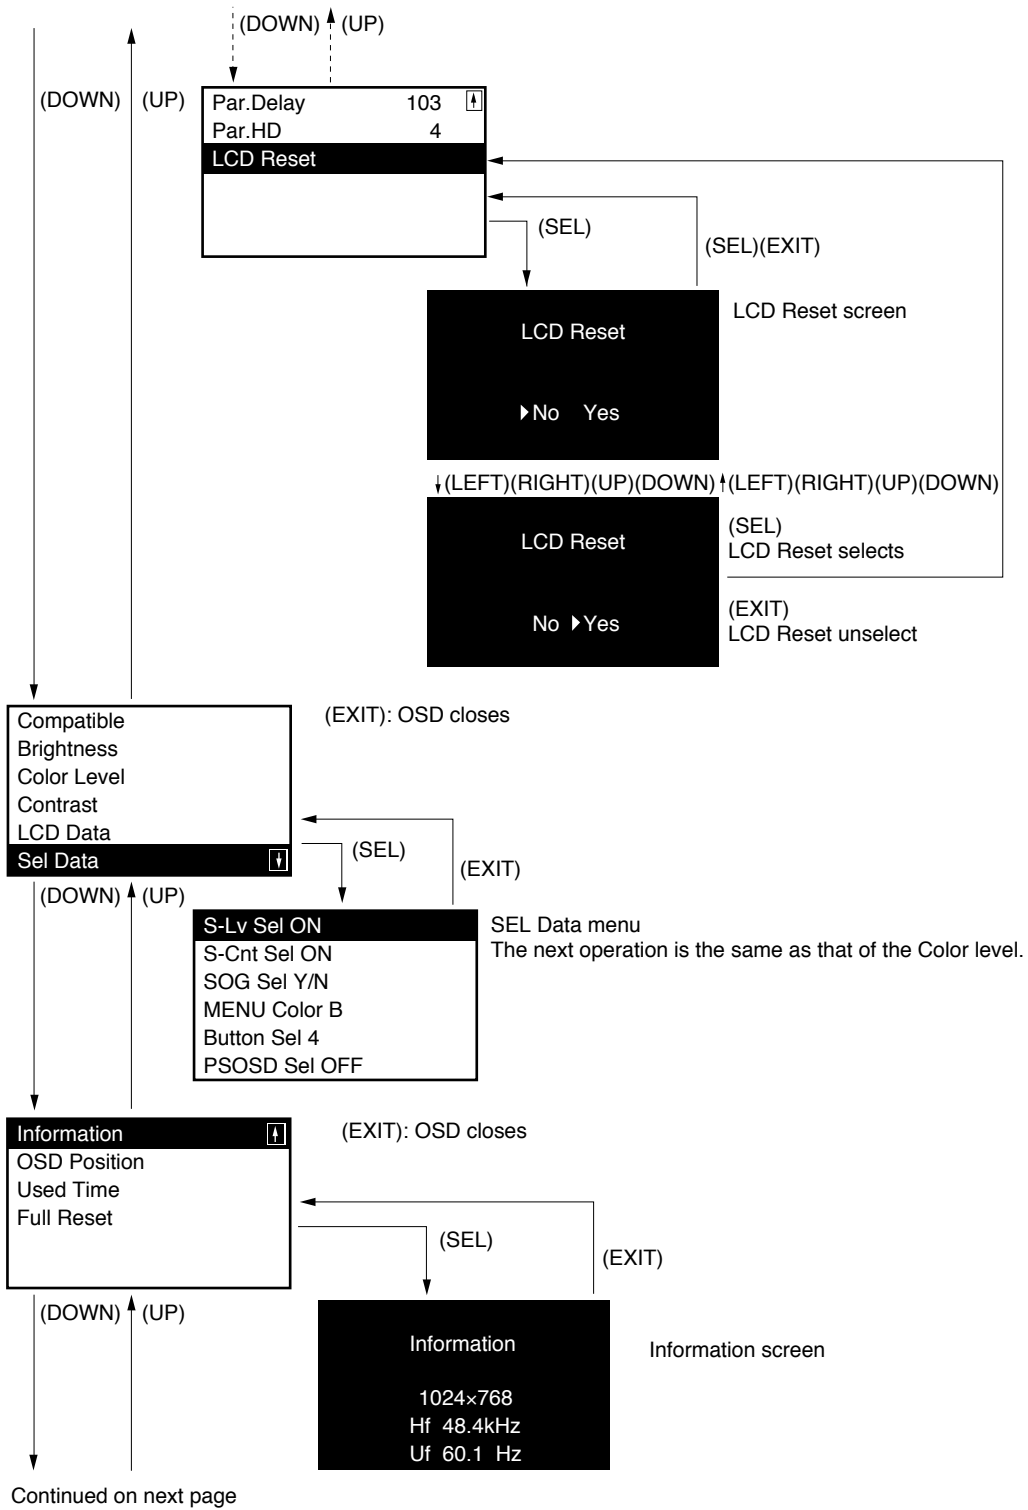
(DOWN) (UP)

(DOWN) (UP)

Par.Delay 103
Par.HD 4
LCD Reset

(SEL)

(SEL)(EXIT)

LCD Reset

No Yes

LCD Reset screen

(LEFT)(RIGHT)(UP)(DOWN) (LEFT)(RIGHT)(UP)(DOWN)

LCD Reset

No Yes

(SEL)
LCD Reset selects

(EXIT)
LCD Reset unselect

Compatible
Brightness
Color Level
Contrast
LCD Data
Sel Data

(EXIT): OSD closes

(SEL)

(EXIT)

(DOWN) (UP)

S-Lv Sel ON
S-Cnt Sel ON
SOG Sel Y/N
MENU Color B
Button Sel 4
PSOSD Sel OFF

SEL Data menu
The next operation is the same as that of the Color level.

Information
OSD Position
Used Time
Full Reset

(EXIT): OSD closes

(SEL)

(EXIT)

(DOWN) (UP)

Information

1024×768
Hf 48.4kHz
Uf 60.1 Hz

Information screen

Continued on next page